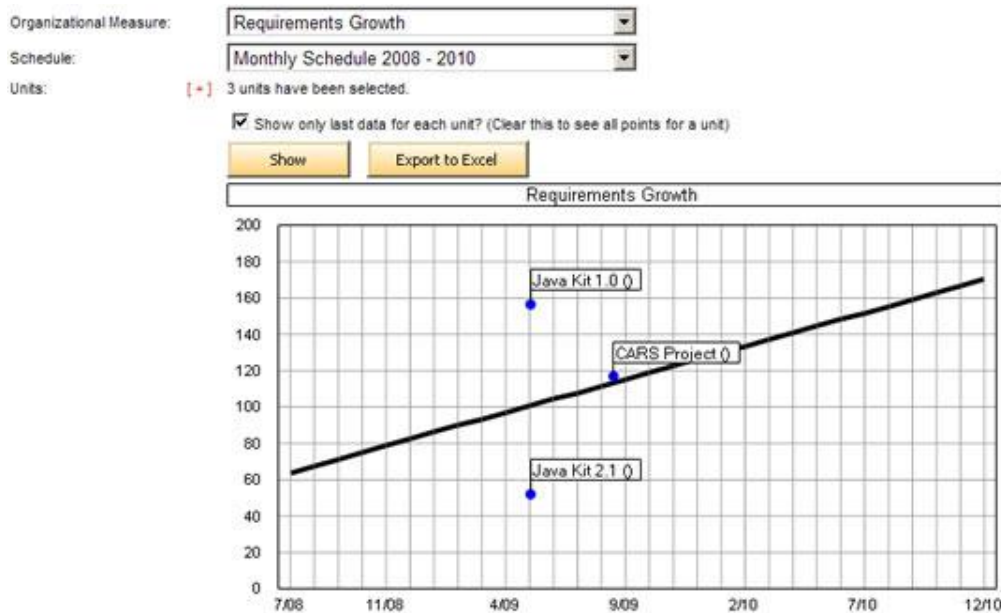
Organizational Measure: Requirements Growth

Schedule: Monthly Schedule 2008 - 2010

Units: [+] 3 units have been selected.

Show only last data for each unit? (Clear this to see all points for a unit)

Show

Export to Excel

Requirements Growth

200
180
160
140
120
100
80
60
40
20
0

Java Kit 1.0 ()

CARS Project ()

Java Kit 2.1 ()

7/08 11/08 4/09 9/09 2/10 7/10 12/10